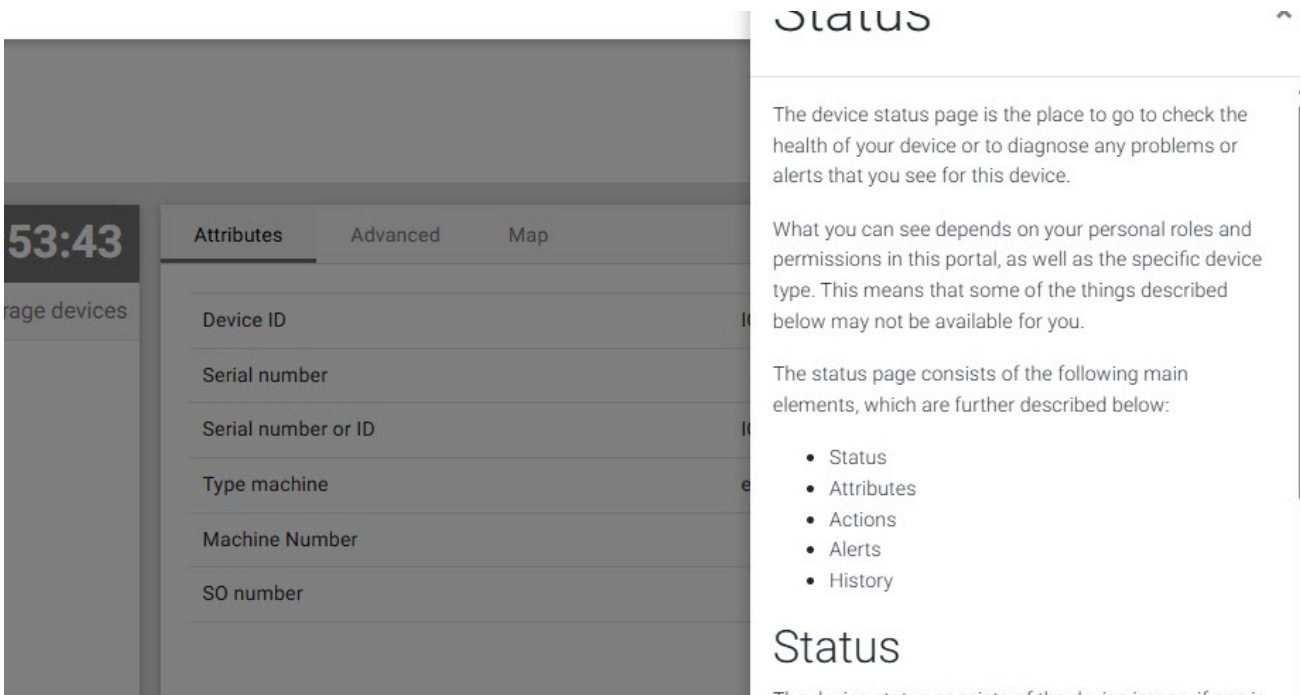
53:43

rage devices

Attributes Advanced Map

| | |
|---|---|
| Device ID | I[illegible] |
| Serial number | |
| Serial number or ID | I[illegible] |
| Type machine | e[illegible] |
| Machine Number | |
| SO number | |

Status

The device status page is the place to go to check the health of your device or to diagnose any problems or alerts that you see for this device.

What you can see depends on your personal roles and permissions in this portal, as well as the specific device type. This means that some of the things described below may not be available for you.

The status page consists of the following main elements, which are further described below:

- Status
- Attributes
- Actions
- Alerts
- History

Status

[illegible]